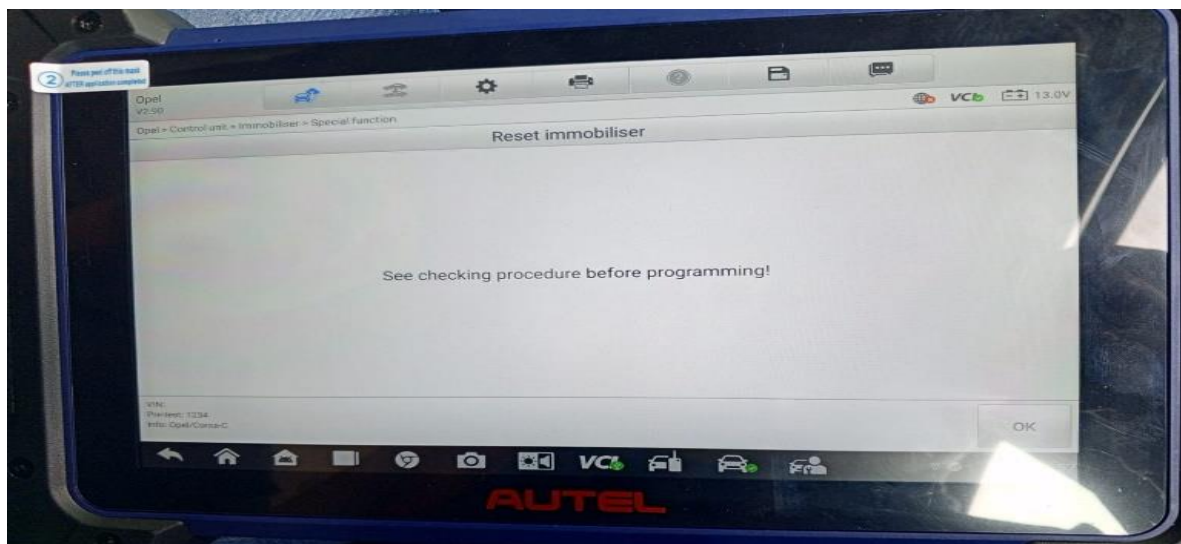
② Please peel off this mask AFTER application completed

Opel
V2.50

VCb 13.0V

Opel > Control unit > Immobiliser > Special function

Reset immobiliser

See checking procedure before programming!

VIN:
Pin/sec: 1234
Info: Opel/Corsa-C

OK

VCb

AUTEL